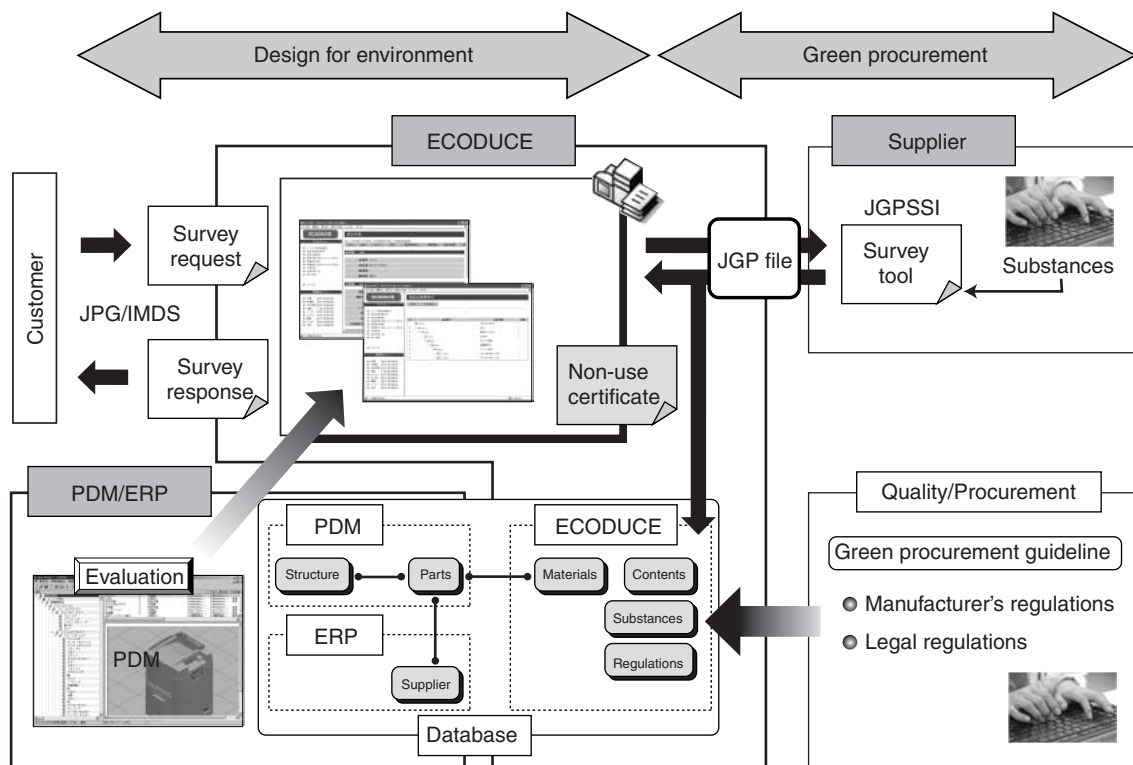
Design for environment

Green procurement

ECODUCE

Supplier

Customer

Survey request

JPG/IMDS

Survey response

JGP file

JGPSSI

Survey tool

Substances

Non-use certificate

PDM/ERP

Evaluation

PDM

PDM

Structure

Parts

ECODUCE

Materials

Contents

Substances

Regulations

ERP

Supplier

Database

Quality/Procurement

Green procurement guideline

Manufacturer's regulations

Legal regulations